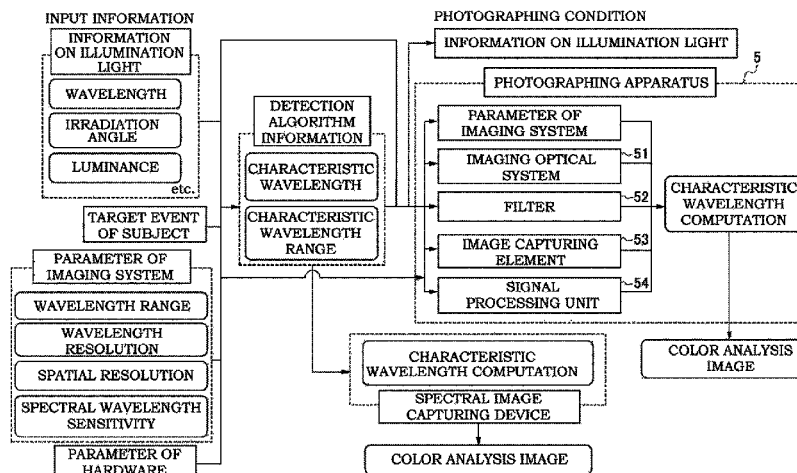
INPUT INFORMATION

INFORMATION ON ILLUMINATION LIGHT

WAVELENGTH

IRRADIATION ANGLE

LUMINANCE

etc.

TARGET EVENT OF SUBJECT

PARAMETER OF IMAGING SYSTEM

WAVELENGTH RANGE

WAVELENGTH RESOLUTION

SPATIAL RESOLUTION

SPECTRAL WAVELENGTH SENSITIVITY

PARAMETER OF HARDWARE

DETECTION ALGORITHM INFORMATION

CHARACTERISTIC WAVELENGTH

CHARACTERISTIC WAVELENGTH RANGE

PHOTOGRAPHING CONDITION

INFORMATION ON ILLUMINATION LIGHT

5

PHOTOGRAPHING APPARATUS

PARAMETER OF IMAGING SYSTEM

IMAGING OPTICAL SYSTEM

51

FILTER

52

IMAGE CAPTURING ELEMENT

53

SIGNAL PROCESSING UNIT

54

CHARACTERISTIC WAVELENGTH COMPUTATION

COLOR ANALYSIS IMAGE

CHARACTERISTIC WAVELENGTH COMPUTATION

SPECTRAL IMAGE CAPTURING DEVICE

COLOR ANALYSIS IMAGE